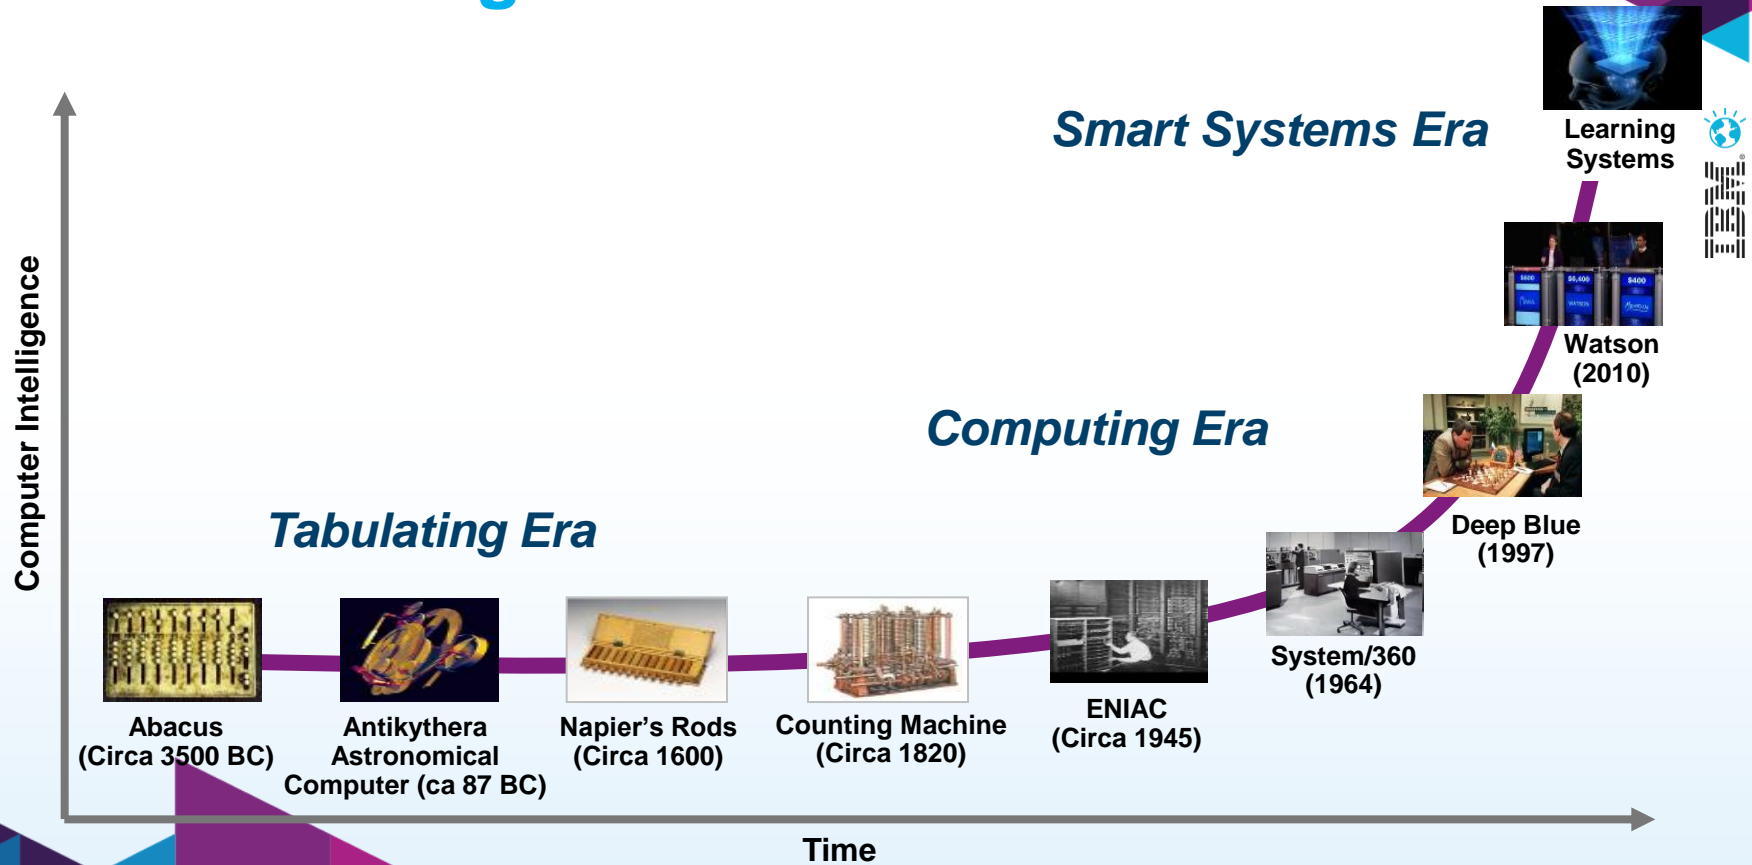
Smart Systems Era

Learning Systems

IBM

Watson (2010)

Computing Era

Deep Blue (1997)

Tabulating Era

System/360 (1964)

ENIAC (Circa 1945)

Abacus (Circa 3500 BC)

Antikythera Astronomical Computer (ca 87 BC)

Napier's Rods (Circa 1600)

Counting Machine (Circa 1820)

Computer Intelligence

Time